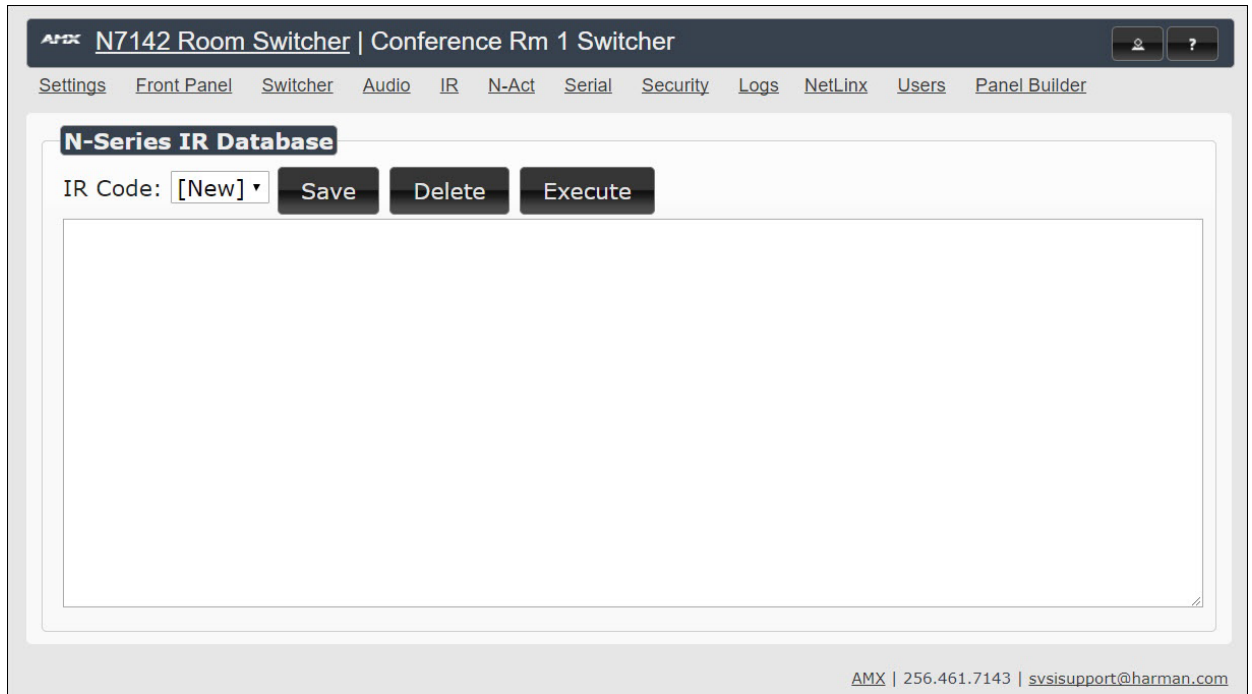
AMX N7142 Room Switcher | Conference Rm 1 Switcher

?

Settings Front Panel Switcher Audio IR N-Act Serial Security Logs NetLinx Users Panel Builder

N-Series IR Database

IR Code: [New] Save Delete Execute

AMX | 256.461.7143 | svsisupport@harman.com